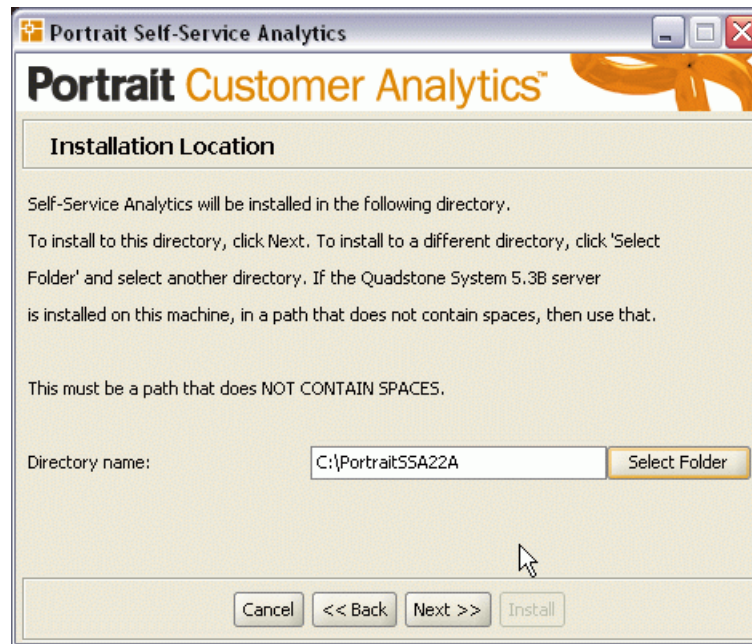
Portrait Self-Service Analytics

Portrait Customer Analytics™

Installation Location

Self-Service Analytics will be installed in the following directory.

To install to this directory, click Next. To install to a different directory, click 'Select Folder' and select another directory. If the Quadstone System 5.3B server is installed on this machine, in a path that does not contain spaces, then use that.

This must be a path that does NOT CONTAIN SPACES.

Directory name: C:\PortraitSSA22A Select Folder

Cancel << Back Next >> Install